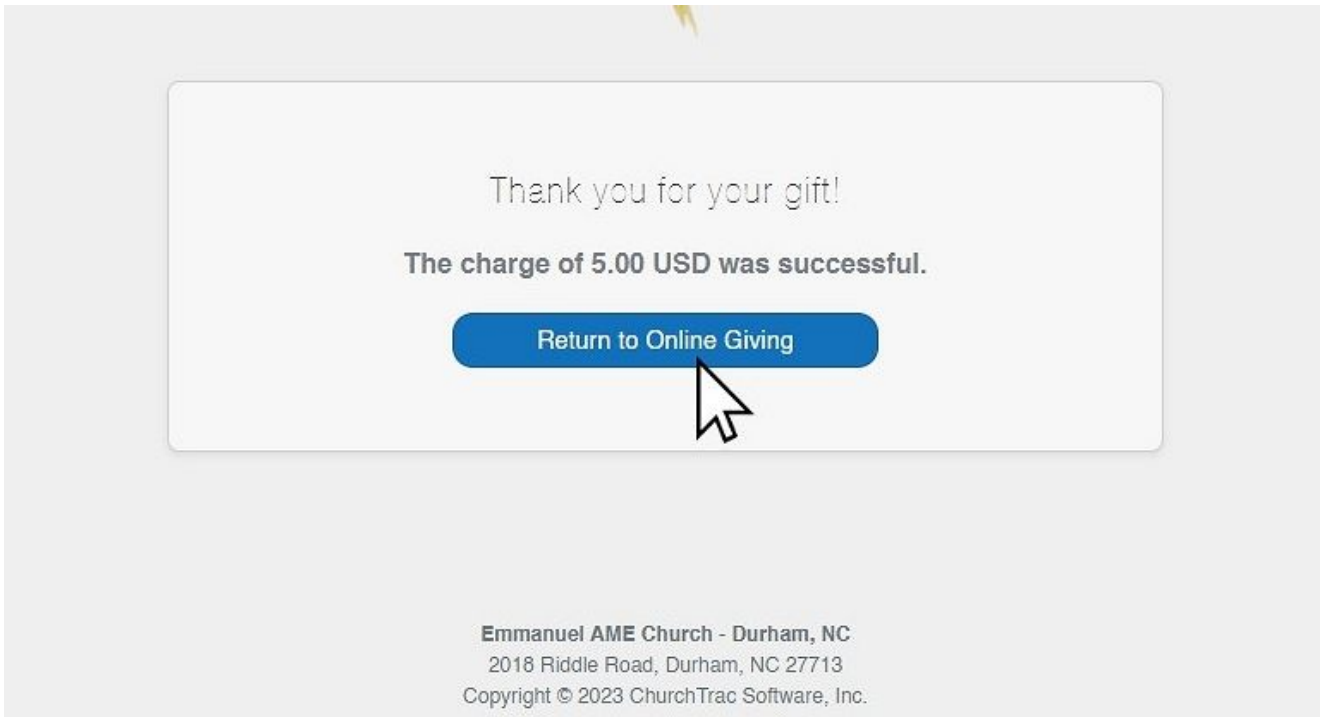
Thank you for your gift!

The charge of 5.00 USD was successful.

Return to Online Giving

Emmanuel AME Church - Durham, NC
2018 Riddle Road, Durham, NC 27713
Copyright © 2023 ChurchTrac Software, Inc.